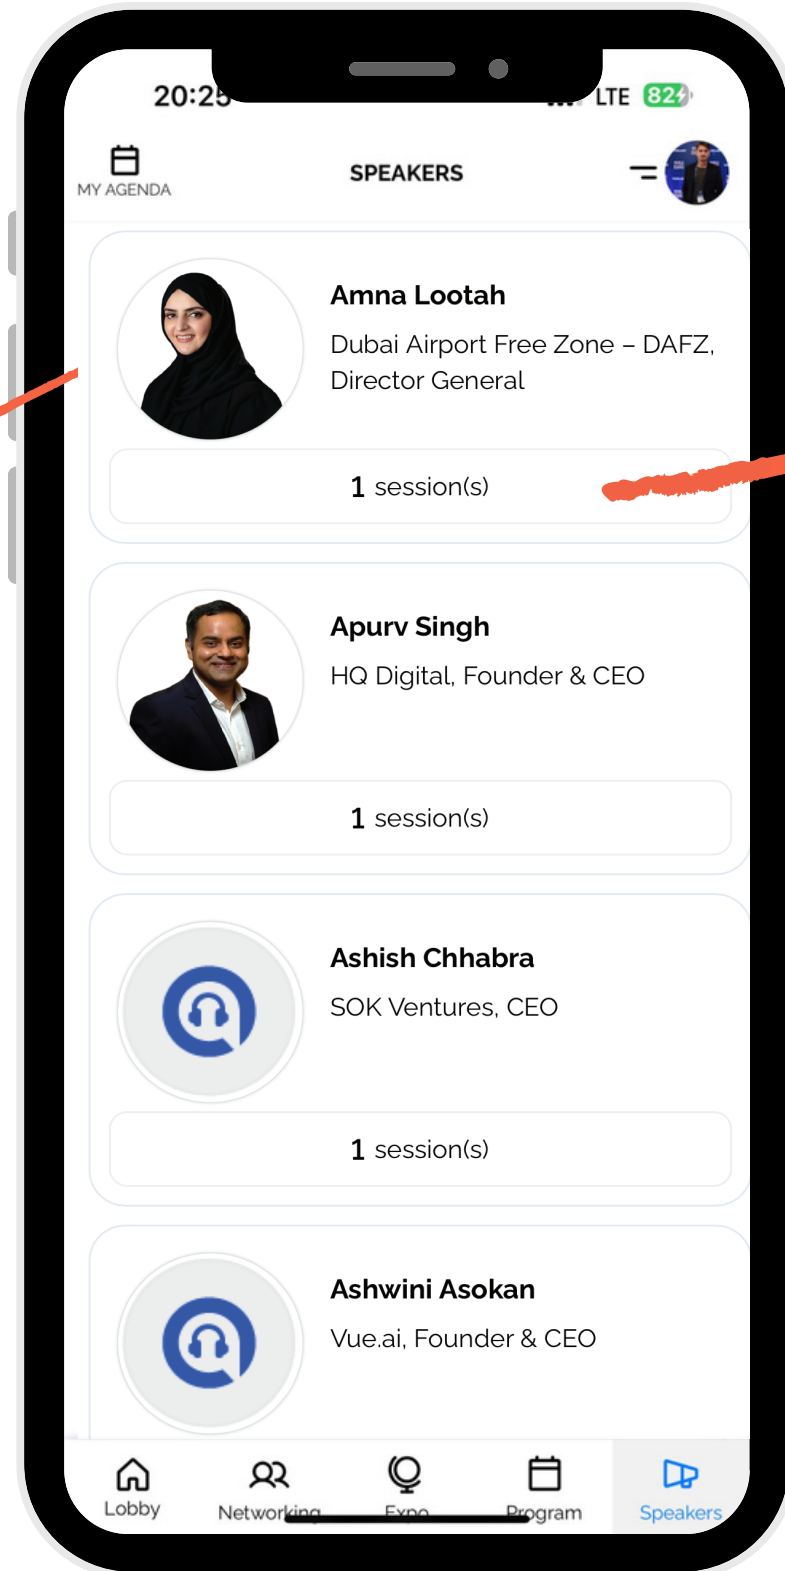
20:25

LTE 82

MY AGENDA

SPEAKERS

Amna Lootah

Dubai Airport Free Zone – DAFZ, Director General

1 session(s)

Apurv Singh

HQ Digital, Founder & CEO

1 session(s)

Ashish Chhabra

SOK Ventures, CEO

1 session(s)

Ashwini Asokan

Vue.ai, Founder & CEO

Lobby

Networking

Expo

Program

Speakers